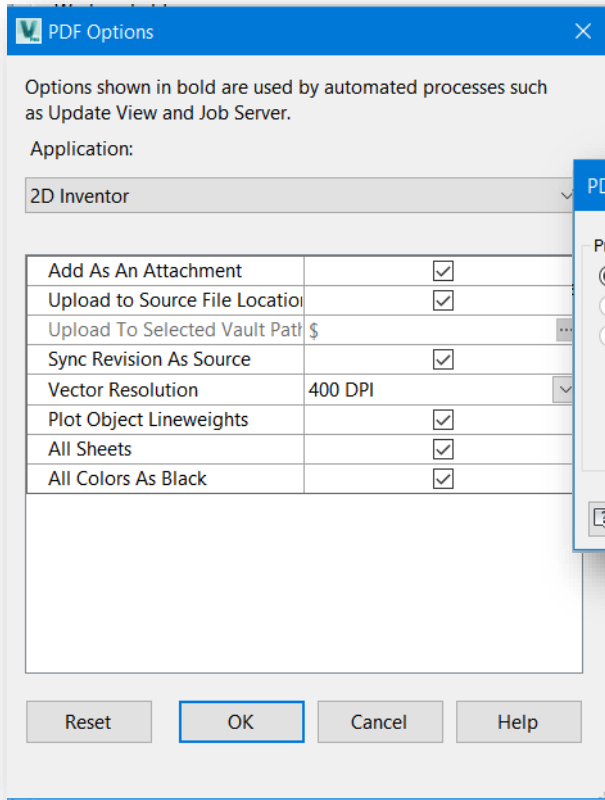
PDF Options

Options shown in bold are used by automated processes such as Update View and Job Server.

Application:

2D Inventor

| | |
|---|---|
| Add As An Attachment | ☑ |
| Upload to Source File Locatio | ☑ |
| Upload To Selected Vault Path | $ |
| Sync Revision As Source | ☑ |
| Vector Resolution | 400 DPI |
| Plot Object Lineweights | ☑ |
| All Sheets | ☑ |
| All Colors As Black | ☑ |

PD

Pr

Reset OK Cancel Help